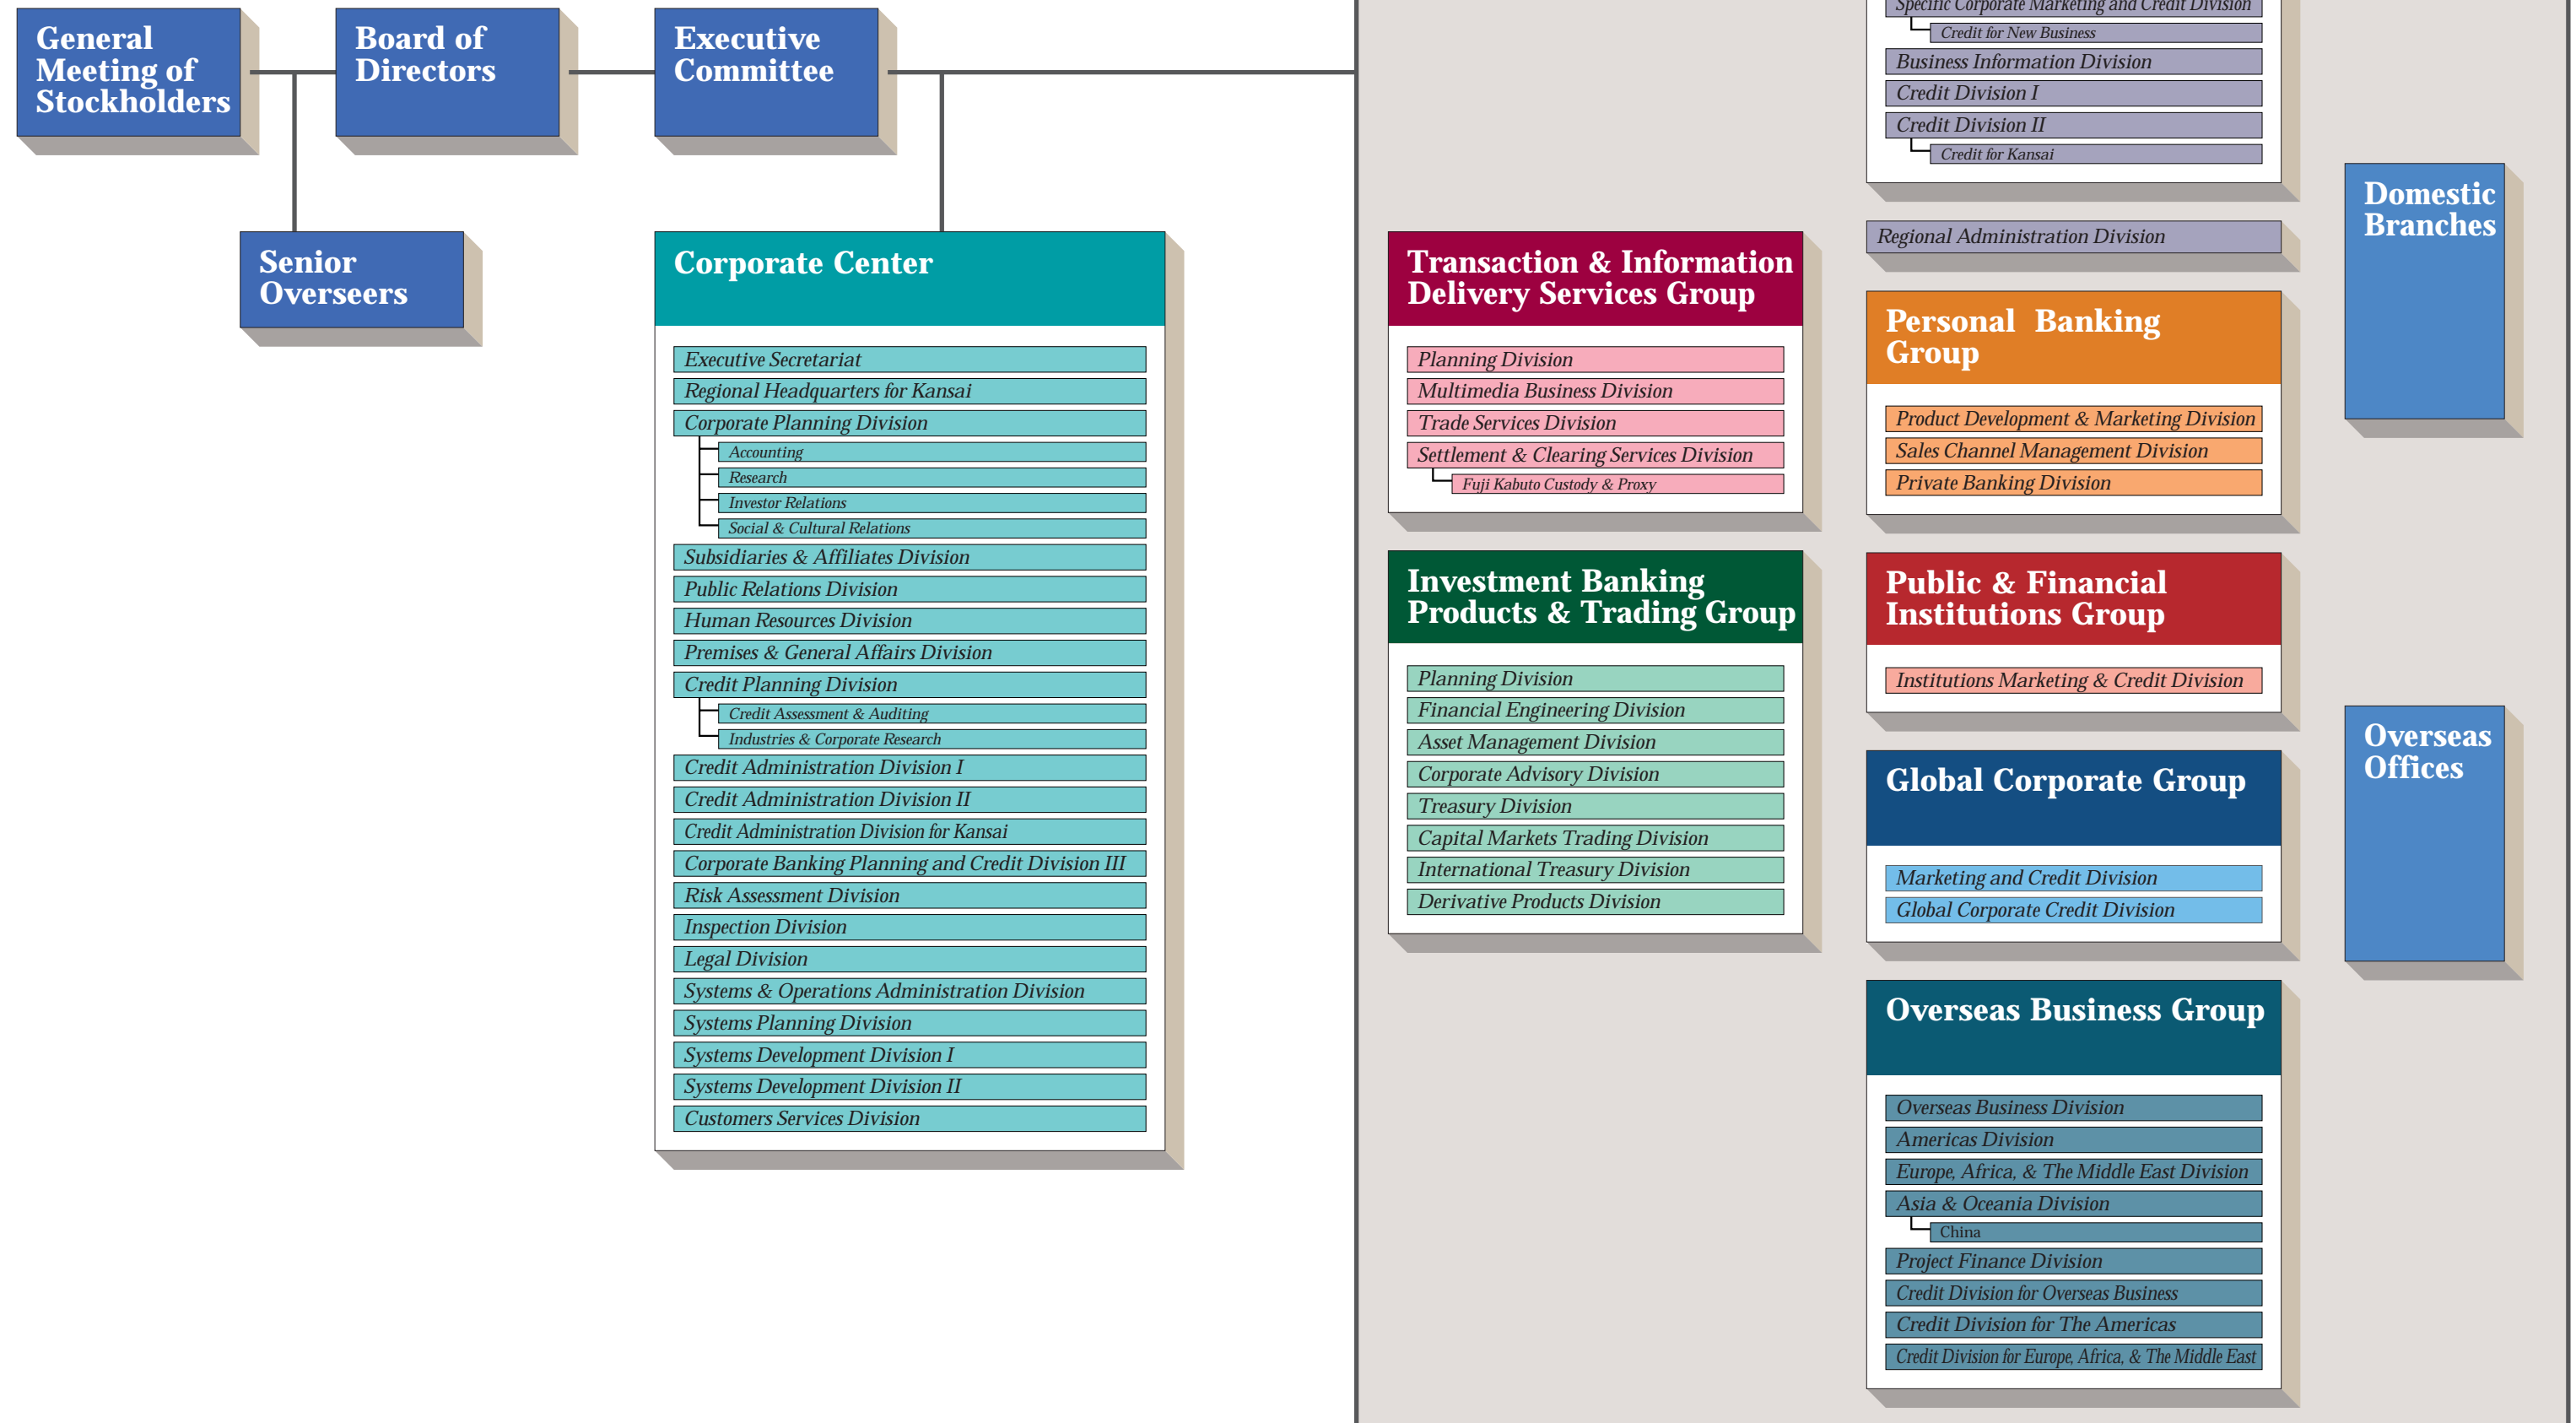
General Meeting of Stockholders

Board of Directors

Executive Committee

Senior Overseers

Corporate Center

Executive Secretariat
Regional Headquarters for Kansai
Corporate Planning Division
Accounting
Research
Investor Relations
Social & Cultural Relations
Subsidiaries & Affiliates Division
Public Relations Division
Human Resources Division
Premises & General Affairs Division
Credit Planning Division
Credit Assessment & Auditing
Industries & Corporate Research
Credit Administration Division I
Credit Administration Division II
Credit Administration Division for Kansai
Corporate Banking Planning and Credit Division III
Risk Assessment Division
Inspection Division
Legal Division
Systems & Operations Administration Division
Systems Planning Division
Systems Development Division I
Systems Development Division II
Customers Services Division

Transaction & Information Delivery Services Group

Planning Division
Multimedia Business Division
Trade Services Division
Settlement & Clearing Services Division
Fuji Kabuto Custody & Proxy

Investment Banking Products & Trading Group

Planning Division
Financial Engineering Division
Asset Management Division
Corporate Advisory Division
Treasury Division
Capital Markets Trading Division
International Treasury Division
Derivative Products Division

Specific Corporate Marketing and Credit Division
Credit for New Business
Business Information Division
Credit Division I
Credit Division II
Credit for Kansai

Regional Administration Division

Personal Banking Group

Product Development & Marketing Division
Sales Channel Management Division
Private Banking Division

Public & Financial Institutions Group

Institutions Marketing & Credit Division

Global Corporate Group

Marketing and Credit Division
Global Corporate Credit Division

Overseas Business Group

Overseas Business Division
Americas Division
Europe, Africa, & The Middle East Division
Asia & Oceania Division
China
Project Finance Division
Credit Division for Overseas Business
Credit Division for The Americas
Credit Division for Europe, Africa, & The Middle East

Domestic Branches

Overseas Offices